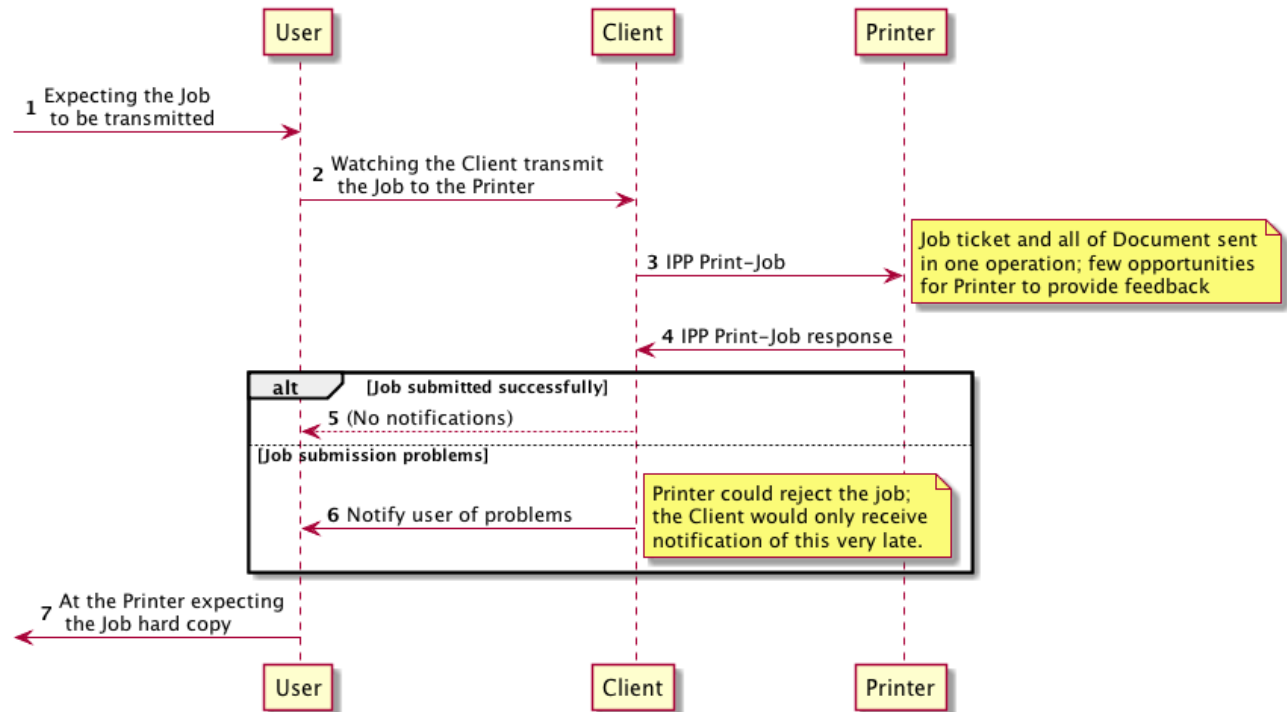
User

Client

Printer

1 Expecting the Job to be transmitted

2 Watching the Client transmit the Job to the Printer

3 IPP Print-Job

Job ticket and all of Document sent in one operation; few opportunities for Printer to provide feedback

4 IPP Print-Job response

alt [Job submitted successfully]

5 (No notifications)

[Job submission problems]

6 Notify user of problems

Printer could reject the job; the Client would only receive notification of this very late.

7 At the Printer expecting the Job hard copy

User

Client

Printer